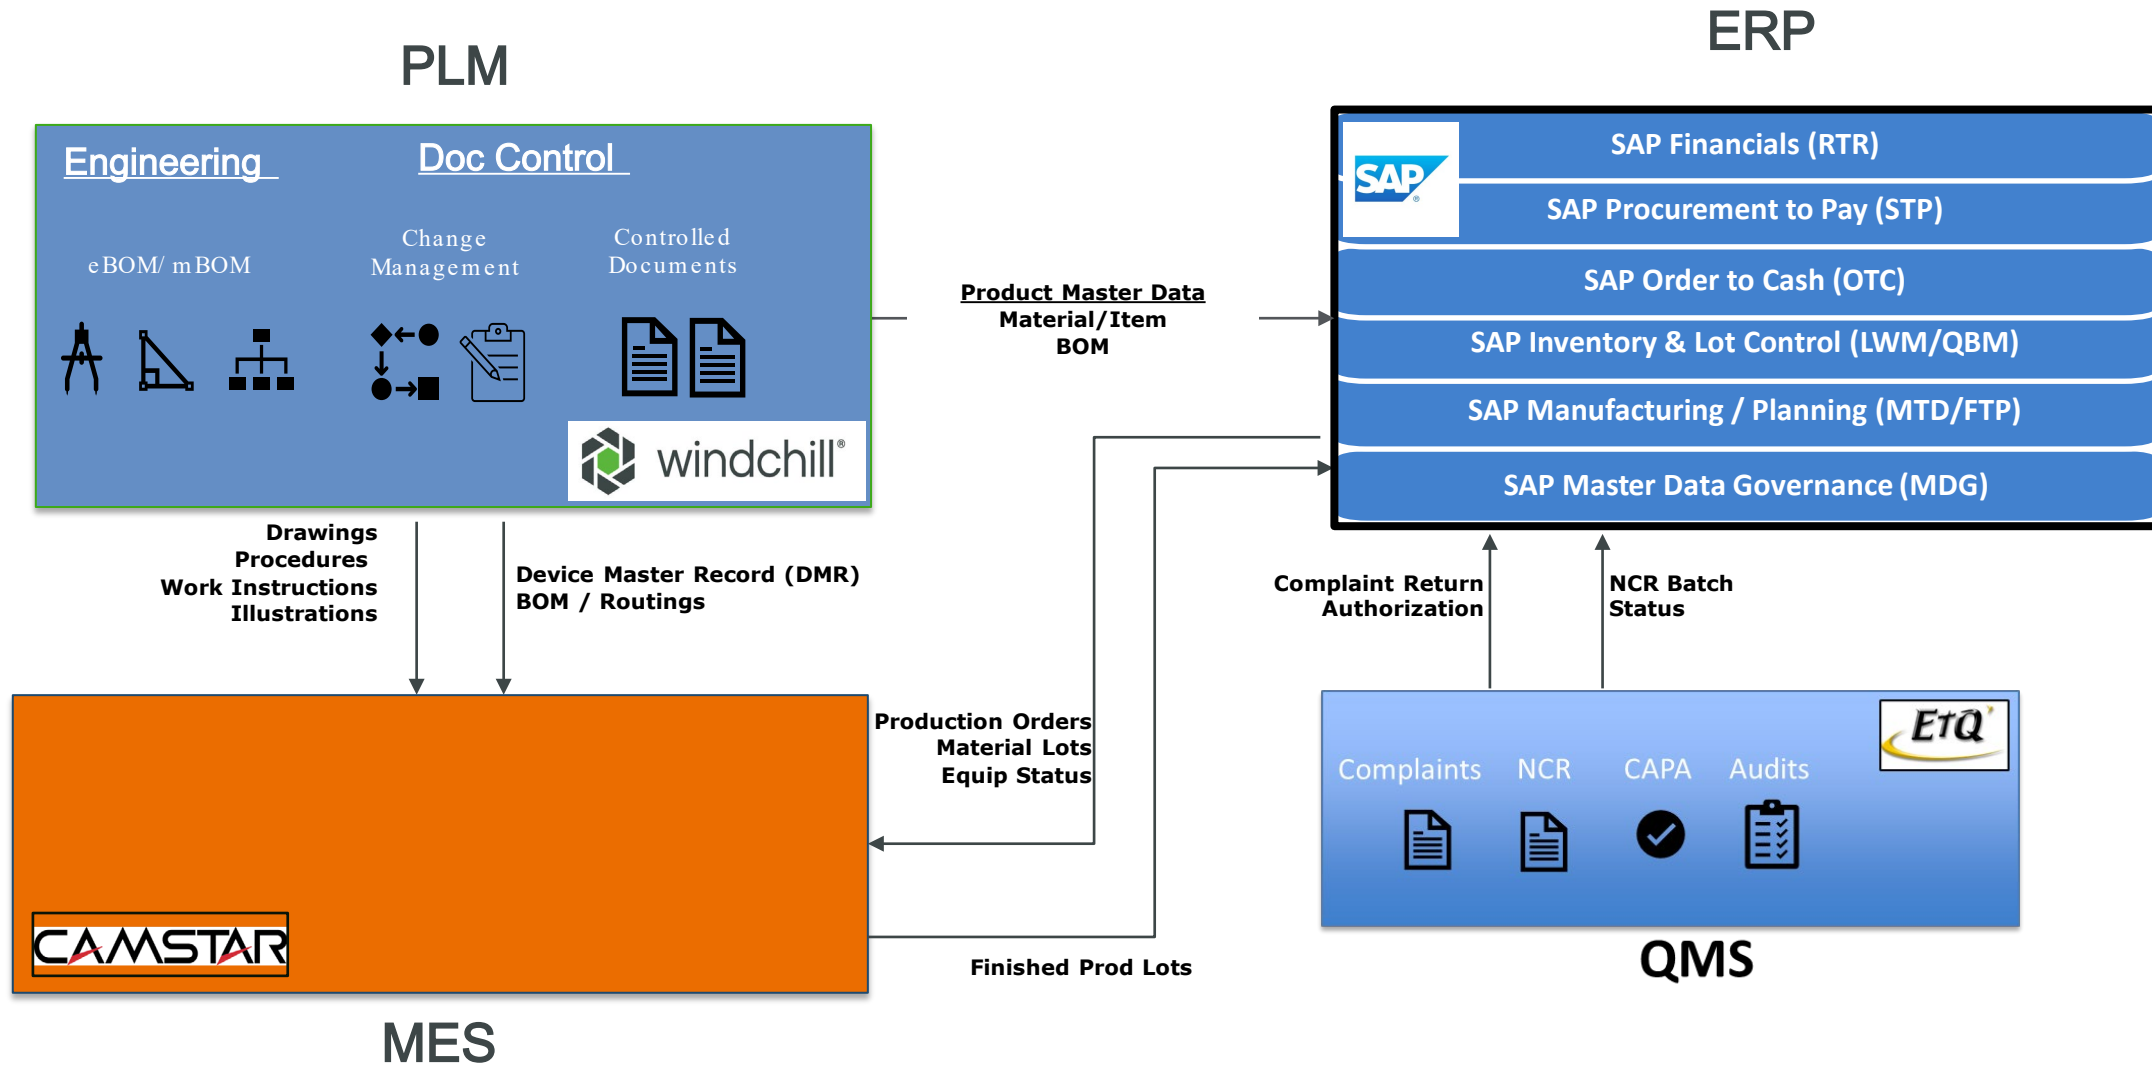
PLM

ERP

Engineering

Doc Control

eBOM/ mBOM

Change Management

Controlled Documents

windchill®

SAP

SAP Financials (RTR)

SAP Procurement to Pay (STP)

SAP Order to Cash (OTC)

SAP Inventory & Lot Control (LWM/QBM)

SAP Manufacturing / Planning (MTD/FTP)

SAP Master Data Governance (MDG)

Product Master Data
Material/Item
BOM

Drawings
Procedures
Work Instructions
Illustrations

Device Master Record (DMR)
BOM / Routings

Complaint Return Authorization

NCR Batch Status

Production Orders
Material Lots
Equip Status

EtQ

Complaints NCR CAPA Audits

CAMSTAR

Finished Prod Lots

QMS

MES